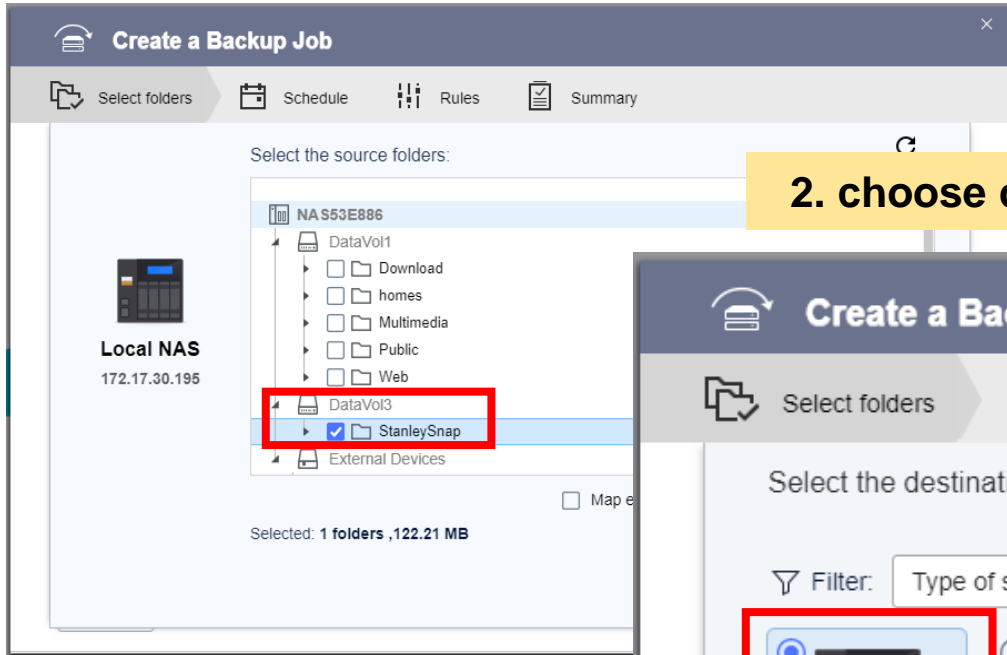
Create a Backup Job

×

Select folders

Schedule

Rules

Summary

Local NAS

172.17.30.195

Select the source folders:

NAS53E886

DataVol1

Download

homes

Multimedia

Public

Web

DataVol3

StanleySnap

External Devices

Map e

Selected: 1 folders ,122.21 MB

2. choose d

Create a Bac

Select folders

Select the destinat

Filter:

Type of s